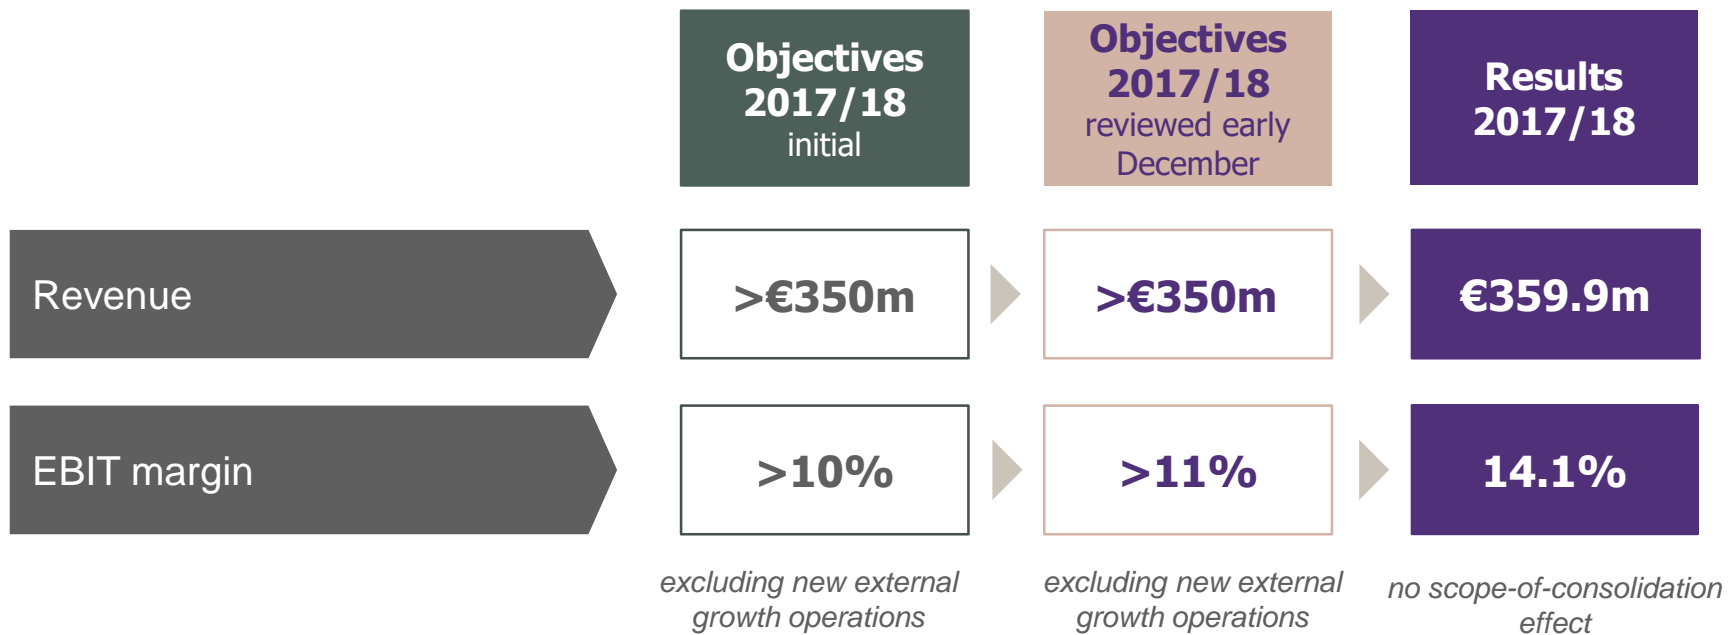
| | Objectives 2017/18 initial | Objectives 2017/18 reviewed early December | Results 2017/18 |
|---|---|---|---|
| Revenue | >€350m | >€350m | €359.9m |
| EBIT margin | >10% | >11% | 14.1% |
| | excluding new external growth operations | excluding new external growth operations | no scope-of-consolidation effect |